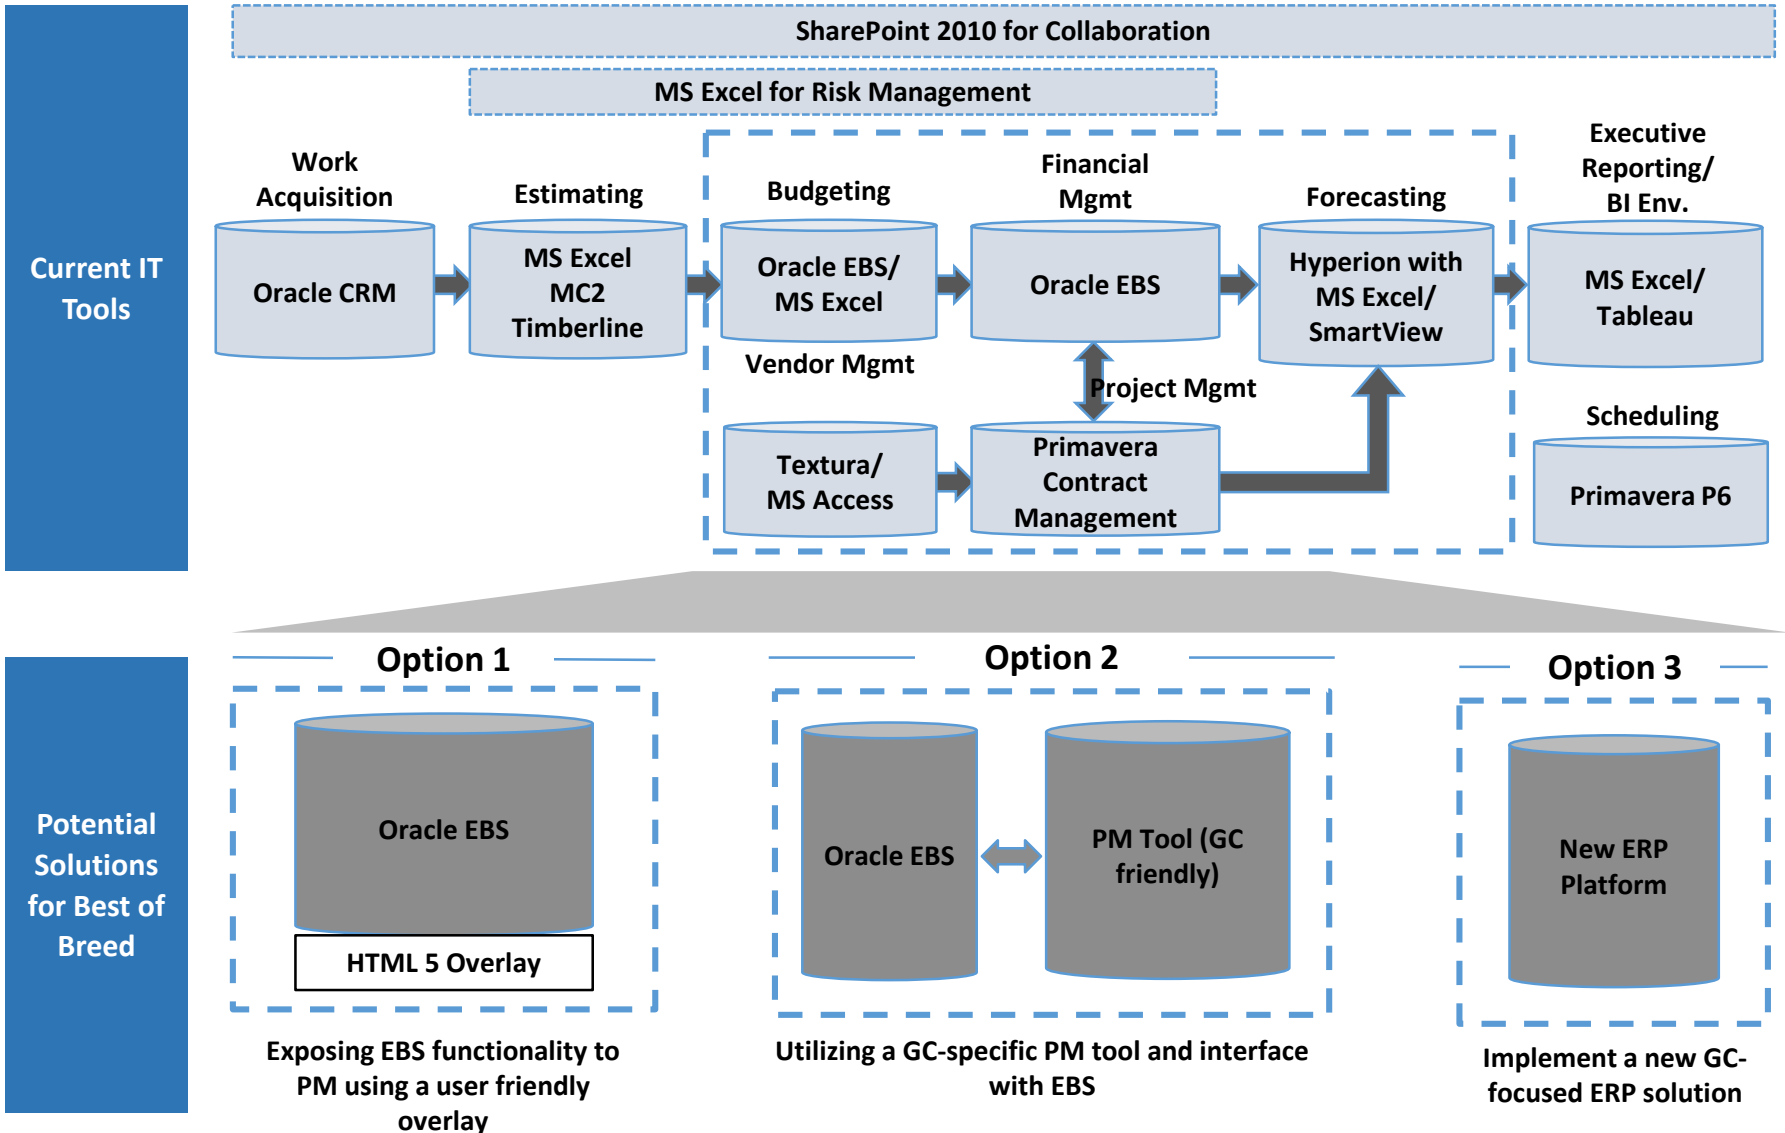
Current IT Tools

SharePoint 2010 for Collaboration

MS Excel for Risk Management

Work Acquisition

Oracle CRM

Estimating

MS Excel MC2 Timberline

Budgeting

Oracle EBS/ MS Excel

Vendor Mgmt

Financial Mgmt

Oracle EBS

Project Mgmt

Forecasting

Hyperion with MS Excel/ SmartView

Executive Reporting/ BI Env.

MS Excel/ Tableau

Textura/ MS Access

Primavera Contract Management

Scheduling

Primavera P6

Potential Solutions for Best of Breed

Option 1

Oracle EBS

HTML 5 Overlay

Exposing EBS functionality to PM using a user friendly overlay

Option 2

Oracle EBS

PM Tool (GC friendly)

Utilizing a GC-specific PM tool and interface with EBS

Option 3

New ERP Platform

Implement a new GC-focused ERP solution